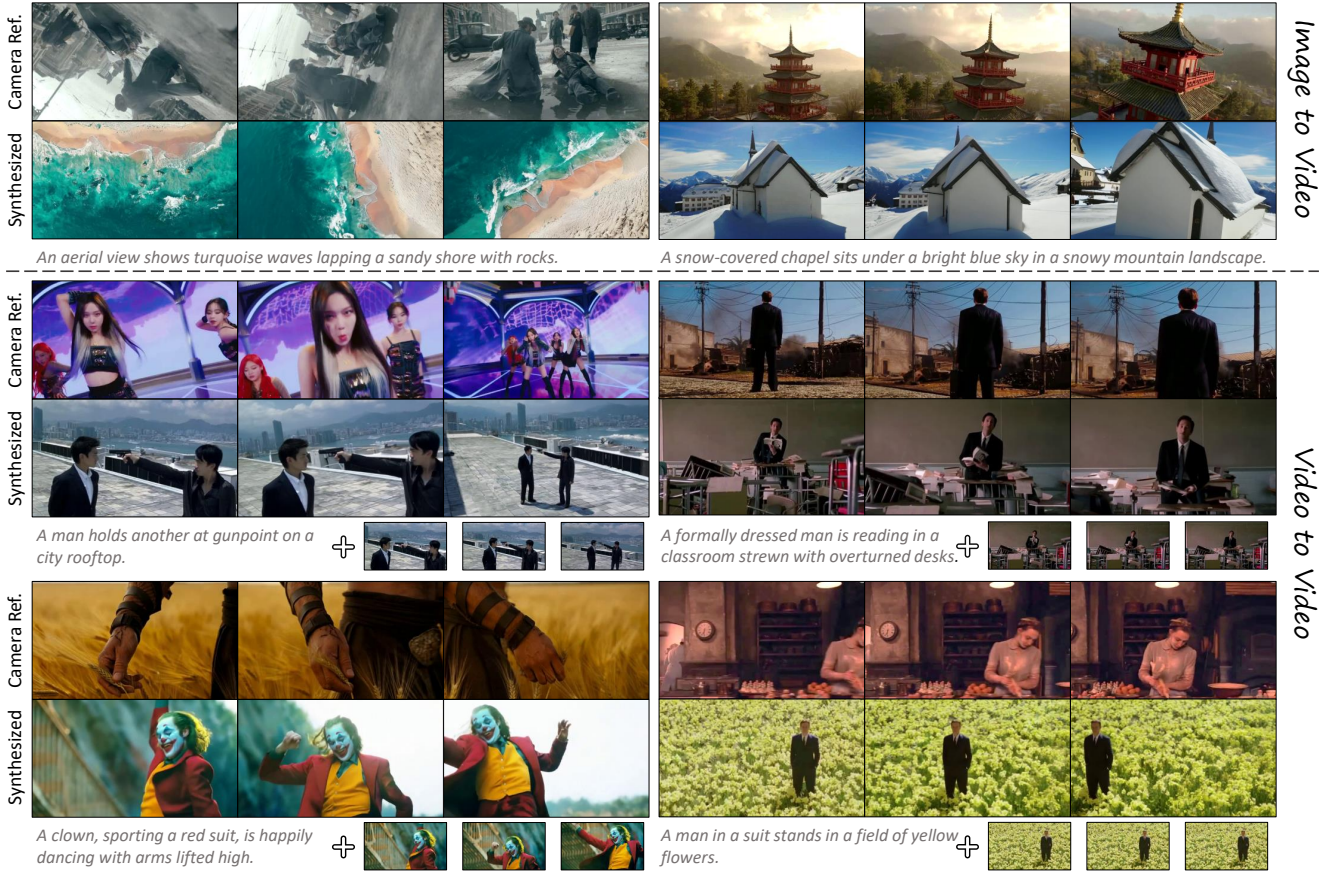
Image to Video

Camera Ref.

Synthesized

An aerial view shows turquoise waves lapping a sandy shore with rocks.

A snow-covered chapel sits under a bright blue sky in a snowy mountain landscape.

Video to Video

Camera Ref.

Synthesized

A man holds another at gunpoint on a city rooftop.

A formally dressed man is reading in a classroom strewn with overturned desks.

Camera Ref.

Synthesized

A clown, sporting a red suit, is happily dancing with arms lifted high.

A man in a suit stands in a field of yellow flowers.